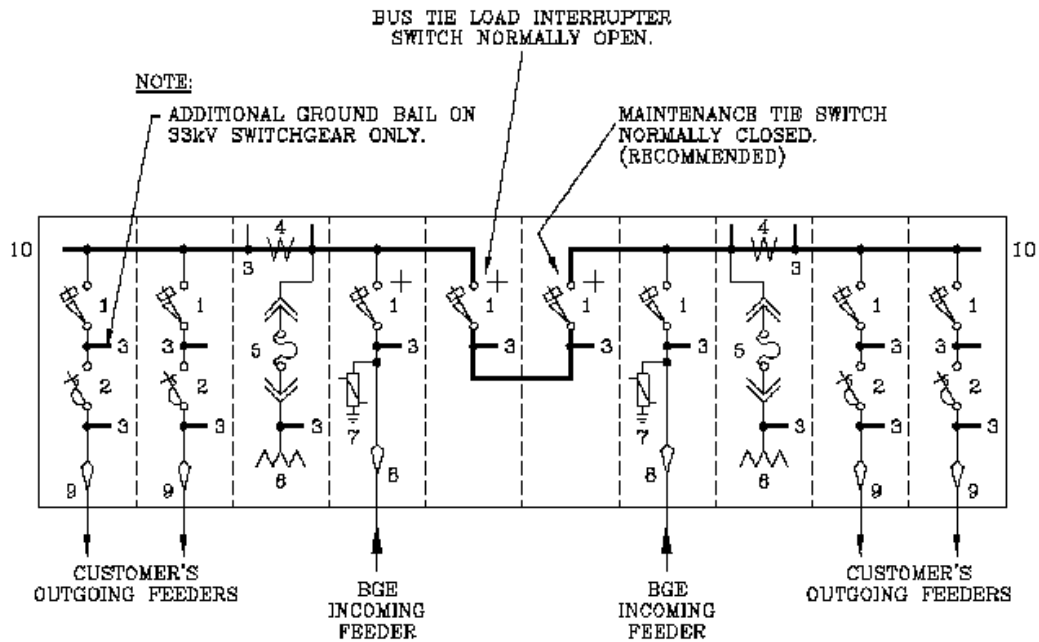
BUS TIE LOAD INTERRUPTER SWITCH NORMALLY OPEN.

NOTE:
ADDITIONAL GROUND BAIL ON 33kV SWITCHGEAR ONLY.

MAINTENANCE TIE SWITCH NORMALLY CLOSED. (RECOMMENDED)

10
1
3
2
3
9
1
3
2
3
9
4
3
5
3
6
1
3
7
8
1
3
1
3
1
3
7
8
4
3
5
3
6
1
3
2
3
9
1
3
2
3
9
10

CUSTOMER'S OUTGOING FEEDERS

BGE INCOMING FEEDER

BGE INCOMING FEEDER

CUSTOMER'S OUTGOING FEEDERS